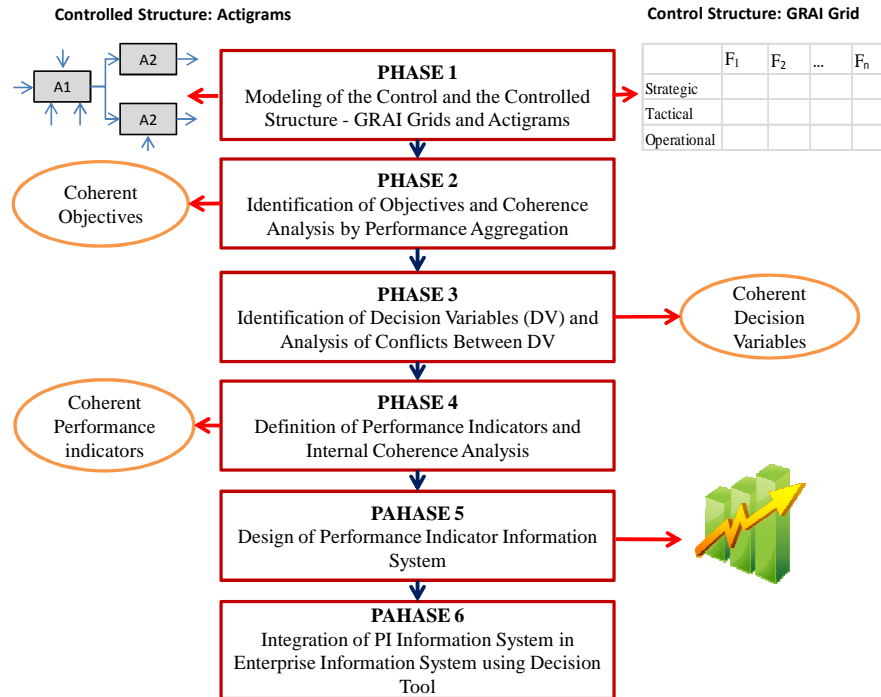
Controlled Structure: Actigrams

Control Structure: GRAI Grid

A1

A2

A2

| | $F_1$ | $F_2$ | ... | $F_n$ |
|---|---|---|---|---|
| Strategic | | | | |
| Tactical | | | | |
| Operational | | | | |

PHASE 1
Modeling of the Control and the Controlled Structure - GRAI Grids and Actigrams

PHASE 2
Identification of Objectives and Coherence Analysis by Performance Aggregation

Coherent Objectives

PHASE 3
Identification of Decision Variables (DV) and Analysis of Conflicts Between DV

Coherent Decision Variables

PHASE 4
Definition of Performance Indicators and Internal Coherence Analysis

Coherent Performance indicators

PAHASE 5
Design of Performance Indicator Information System

PAHASE 6
Integration of PI Information System in Enterprise Information System using Decision Tool